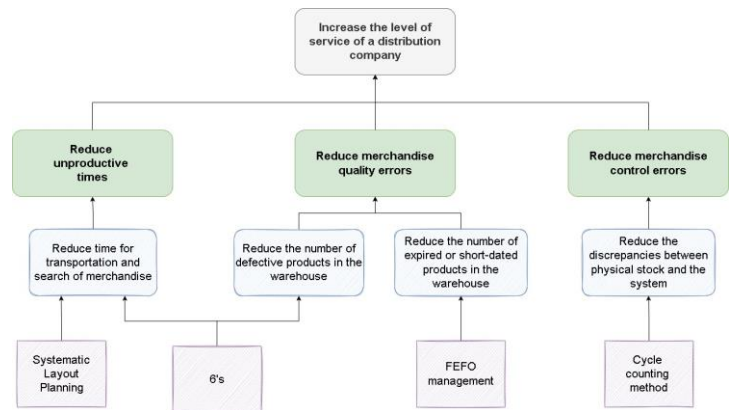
Increase the level of service of a distribution company

Reduce unproductive times

Reduce merchandise quality errors

Reduce merchandise control errors

Reduce time for transportation and search of merchandise

Reduce the number of defective products in the warehouse

Reduce the number of expired or short-dated products in the warehouse

Reduce the discrepancies between physical stock and the system

Systematic Layout Planning

6's

FEFO management

Cycle counting method